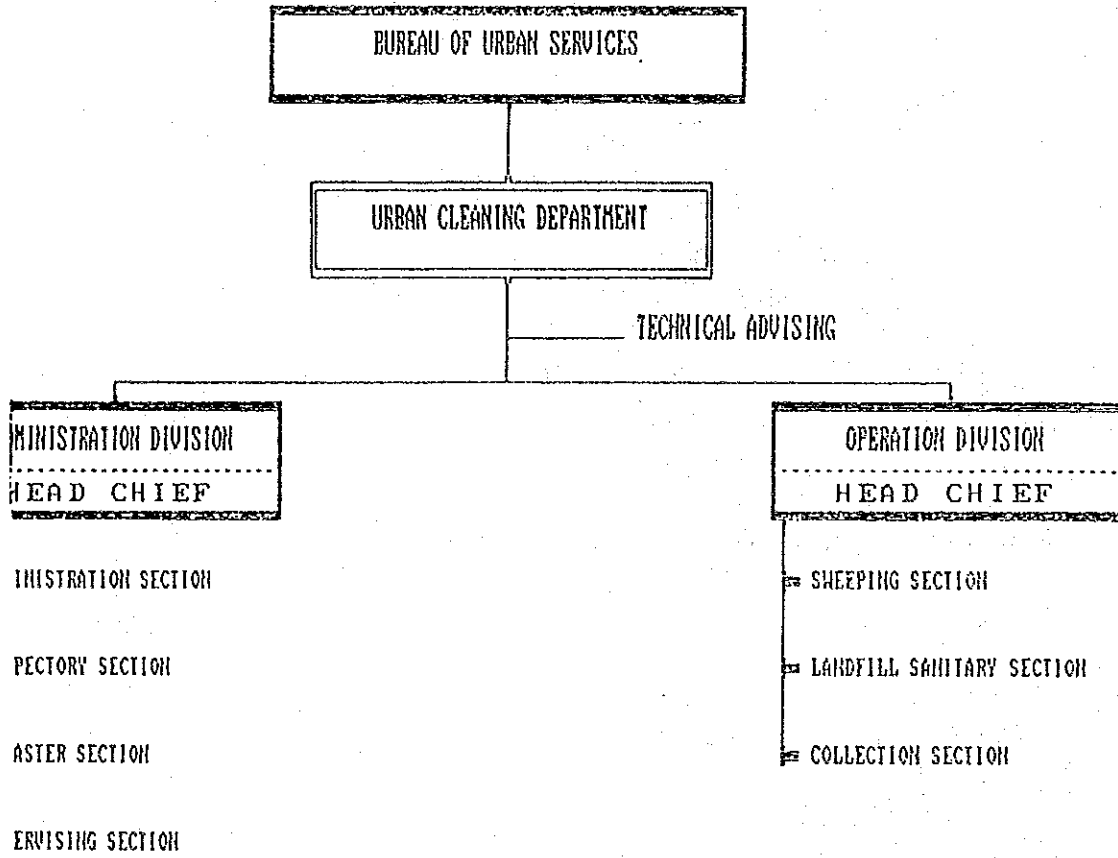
BUREAU OF URBAN SERVICES

URBAN CLEANING DEPARTMENT

TECHNICAL ADVISING

MINISTRATION DIVISION
HEAD CHIEF

INISTRATION SECTION

PECTORY SECTION

ASTER SECTION

ERVISING SECTION

OPERATION DIVISION
HEAD CHIEF

SWEEPING SECTION

LANDFILL SANITARY SECTION

COLLECTION SECTION